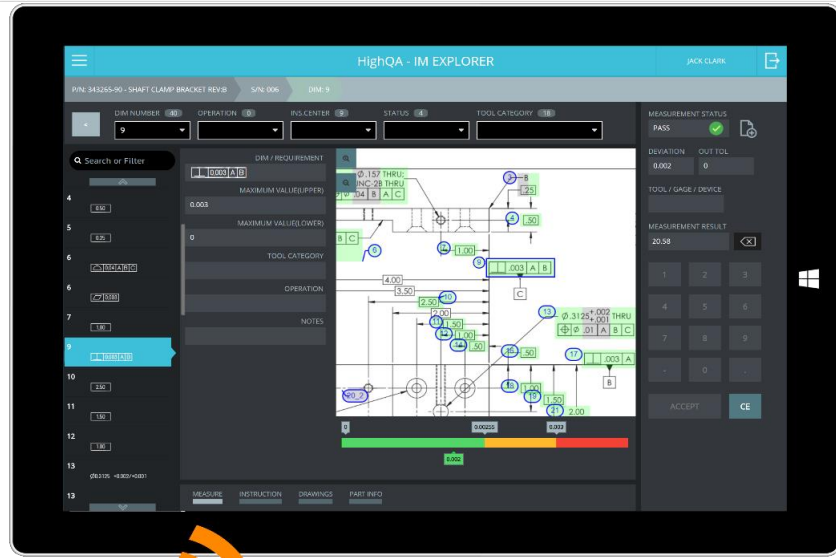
HighQA - IM EXPLORER

JACK CLARK

P/N: 343265-90 - SHAFT CLAMP BRACKET REV:B

S/N: 006

DIM: 9

DIM NUMBER 40

9

OPERATION 0

INS.CENTER 9

STATUS 4

TOOL CATEGORY 18

Search or Filter

4

.050

5

0.25

6

.004 A B C

6

.005

7

1.00

9

.003 A B

10

2.50

11

1.50

12

1.00

13

Ø0.3125 +0.002/-0.001

13

DIM / REQUIREMENT

.003 A B

MAXIMUM VALUE(UPPER)

0.003

MAXIMUM VALUE(LOWER)

0

TOOL CATEGORY

OPERATION

NOTES

Ø .157 THRU

INC-28 THRU

.04 B A C

B C

6

7

8

4

5

1.00

.003 A B

C

4.00

3.50

2.50

10

2.00

11

1.50

12

1.00

14

.50

15

.50

13

Ø .3125 +.002 -.001 THRU

.01 A B C

17

.003 A

B

20 2

18

1.00

19

1.50

21

2.00

.25

.50

0

0.00225

0.003

0.002

MEASURE

INSTRUCTION

DRAWINGS

PART INFO

MEASUREMENT STATUS

PASS

DEVIATION

0.002

OUT TOL

0

TOOL / GAGE / DEVICE

MEASUREMENT RESULT

20.58

1

2

3

4

5

6

7

8

9

-

0

.

ACCEPT

CE